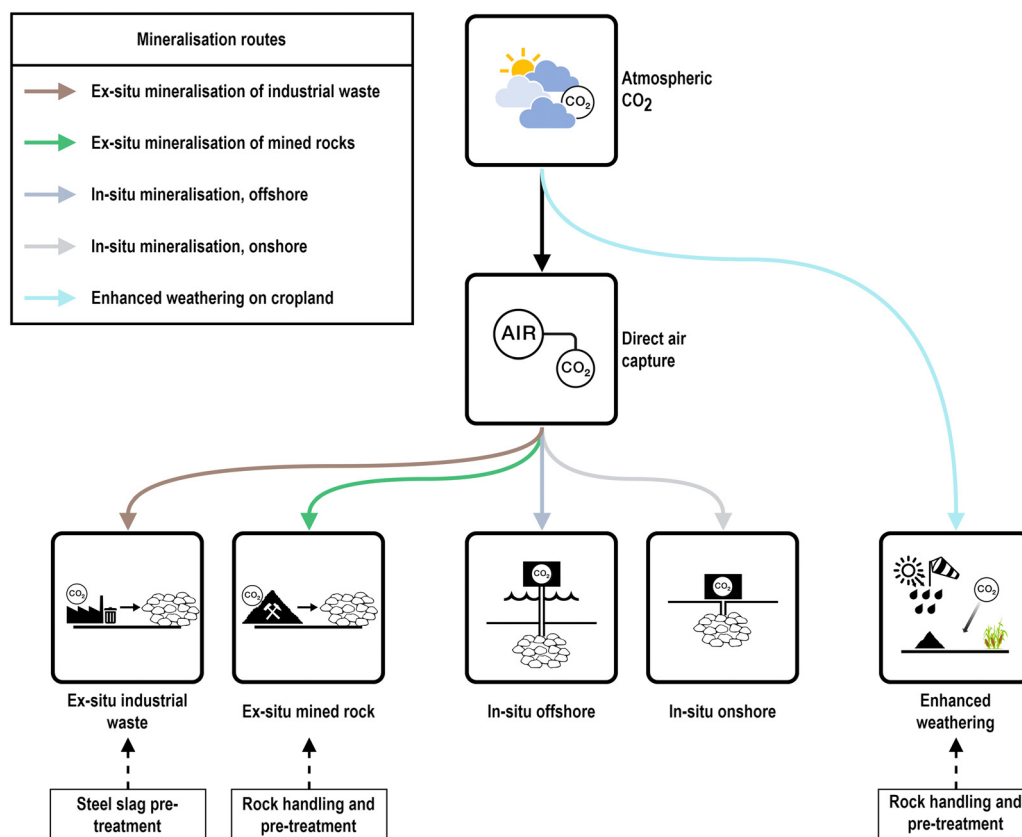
Mineralisation routes

Ex-situ mineralisation of industrial waste

Ex-situ mineralisation of mined rocks

In-situ mineralisation, offshore

In-situ mineralisation, onshore

Enhanced weathering on cropland

$CO_2$

Atmospheric $CO_2$

AIR

$CO_2$

Direct air capture

$CO_2$

$CO_2$

$CO_2$

$CO_2$

$CO_2$

Ex-situ industrial waste

Ex-situ mined rock

In-situ offshore

In-situ onshore

Enhanced weathering

Steel slag pretreatment

Rock handling and pre-treatment

Rock handling and pre-treatment